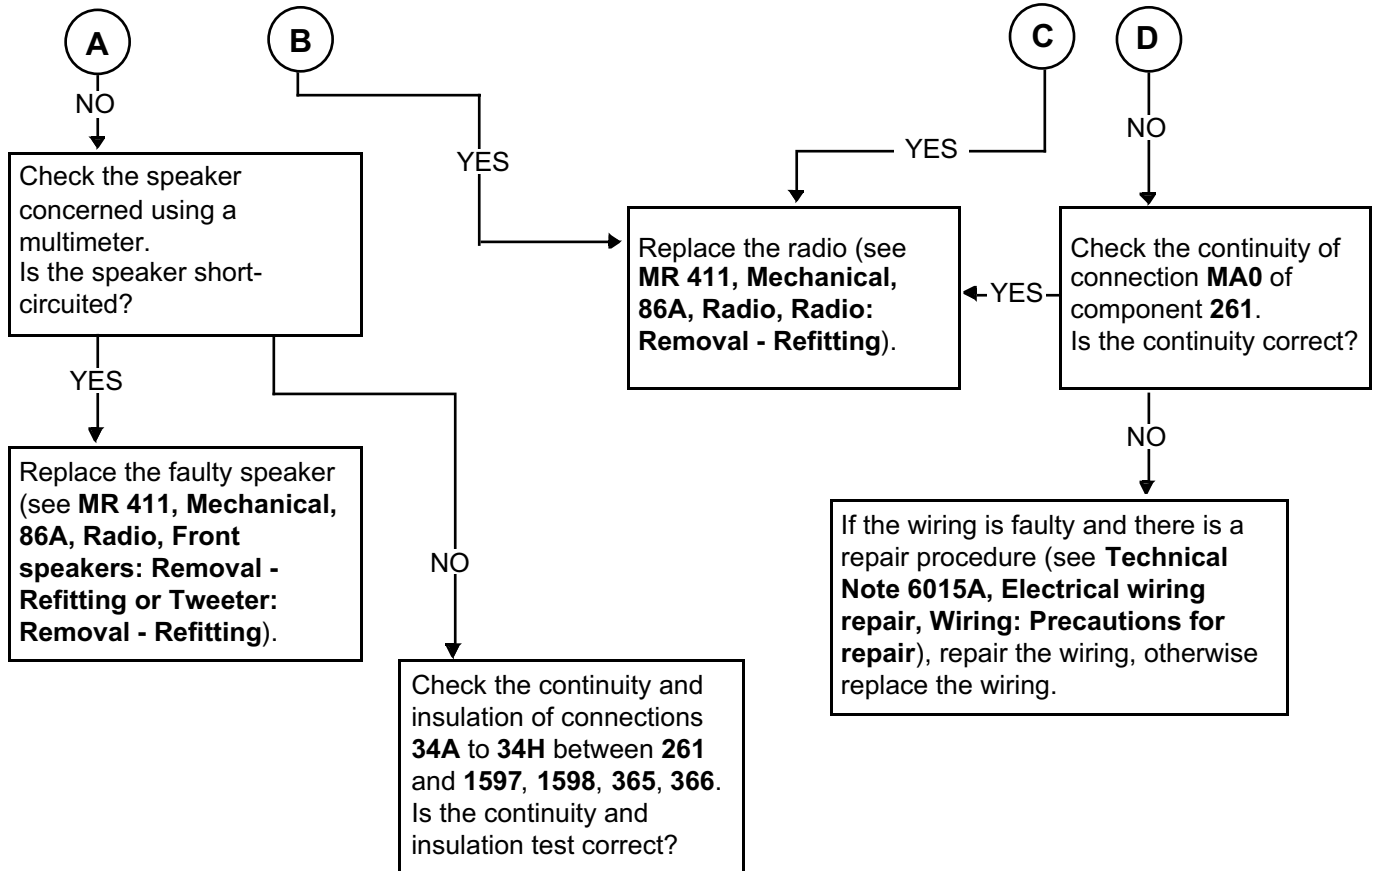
A

NO

Check the speaker concerned using a multimeter.
Is the speaker short-circuited?

YES

Replace the faulty speaker (see **MR 411, Mechanical, 86A, Radio, Front speakers: Removal - Refitting or Tweeter: Removal - Refitting**).

NO

Check the continuity and insulation of connections **34A** to **34H** between **261** and **1597**, **1598**, **365**, **366**.
Is the continuity and insulation test correct?

B

YES

C

YES

Replace the radio (see **MR 411, Mechanical, 86A, Radio, Radio: Removal - Refitting**).

D

NO

Check the continuity of connection **MA0** of component **261**.
Is the continuity correct?

YES

NO

If the wiring is faulty and there is a repair procedure (see **Technical Note 6015A, Electrical wiring repair, Wiring: Precautions for repair**), repair the wiring, otherwise replace the wiring.